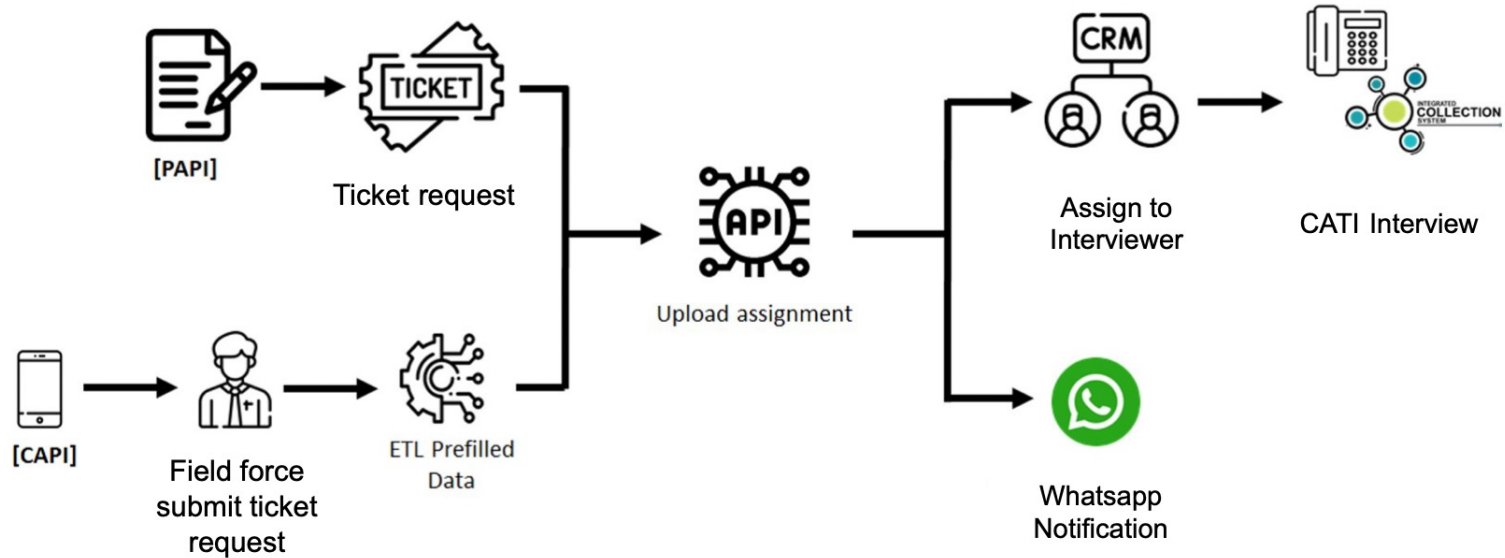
TICKET

[PAPI]

Ticket request

API

Upload assignment

CRM

Assign to Interviewer

INTEGRATED COLLECTION SYSTEM

CATI Interview

[CAPI]

Field force submit ticket request

ETL Prefilled Data

Whatsapp Notification